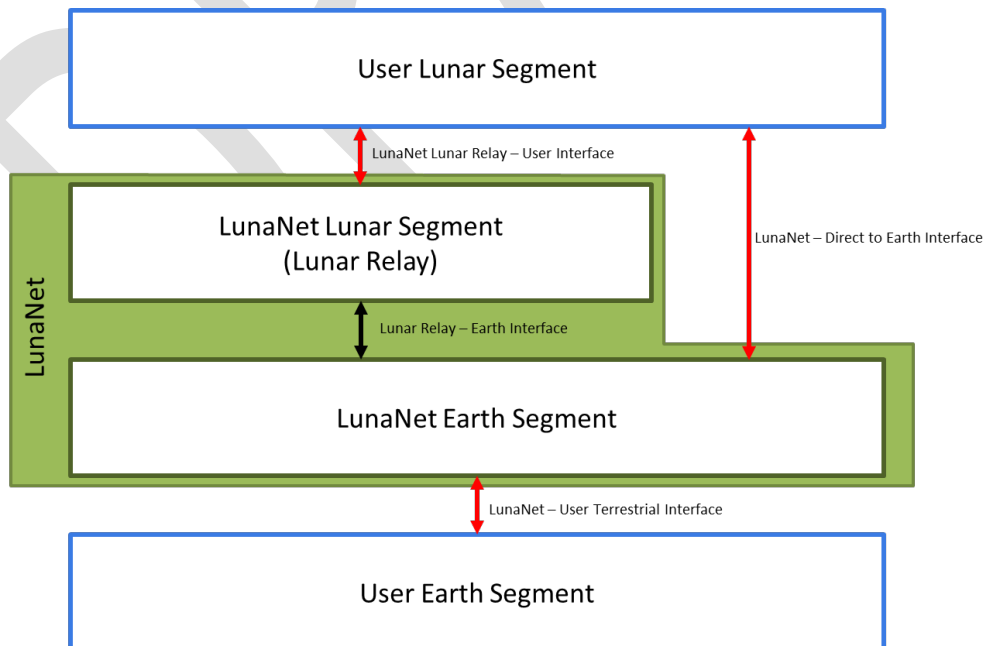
User Lunar Segment

LunaNet Lunar Relay – User Interface

LunaNet – Direct to Earth Interface

LunaNet

LunaNet Lunar Segment
(Lunar Relay)

Lunar Relay – Earth Interface

LunaNet Earth Segment

LunaNet – User Terrestrial Interface

User Earth Segment